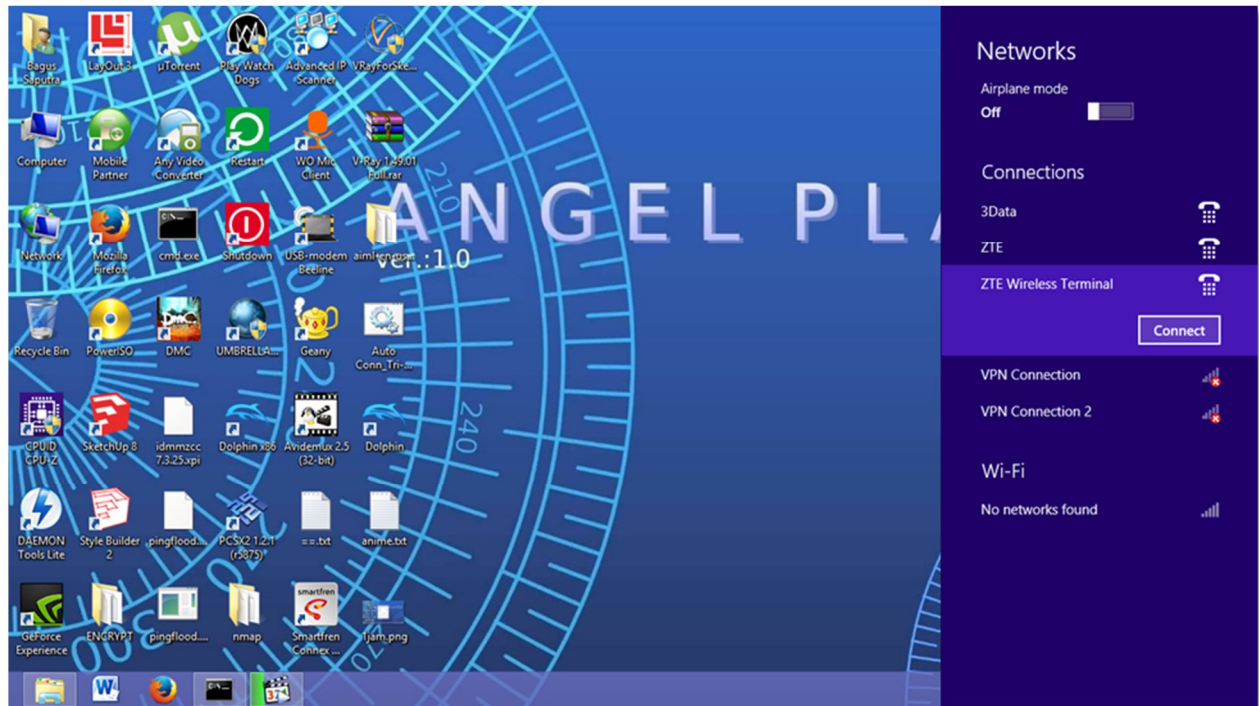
Bagus Saputra
LayOut 3
µTorrent
Play Watch Dogs
Advanced IP Scanner
VRayForSke...
Computer
Mobile Partner
Any Video Converter
Restart
WO Mic Client
V-Ray 1.49.01 Full.rar
Network
Mozilla Firefox
cmd.exe
Shutdown
USB-modem Beeline
aiml-en-us...
Recycle Bin
PowerISO
DMC
UMBRELLA...
Geany
Auto Conn_Tri-...
CPUID CPU-Z
SketchUp 8
idmmzcc 7.3.25.xpi
Dolphin x86
Avidemux 2.5 (32-bit)
Dolphin
DAEMON Tools Lite
Style Builder 2
pingflood....
PCSX2 1.2.1 (r5875)
==.txt
anime.txt
GeForce Experience
ENCRYPT
pingflood....
nmap
Smartfren Connex ...
1jam.png

210
240
ANGEL PLA
Ver.:1.0

Networks
Airplane mode
Off
Connections
3Data
ZTE
ZTE Wireless Terminal
Connect
VPN Connection
VPN Connection 2
Wi-Fi
No networks found